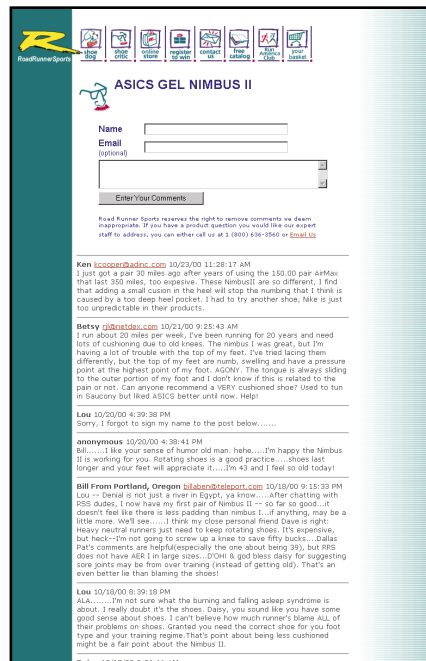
RoadRunnerSports

shoe dog | shoe critic | online store | register to win | contact us | free catalog | Run America Club | your basket

ASICS GEL NIMBUS II

Name

Email (optional)

Enter Your Comments

Road Runner Sports reserves the right to remove comments we deem inappropriate. If you have a product question you would like our expert staff to address, you can either call us at 1 (800) 636-3560 or Email Us

Ken kcooper@adinc.com 10/23/00 11:28:17 AM
I just got a pair 30 miles ago after years of using the 150.00 pair AirMax that last 350 miles, too expesive. These NimbusII are so different, I find that adding a small cusion in the heel will stop the numbing that I think is caused by a too deep heel pocket. I had to try another shoe, Nike is just too unpredictable in their products.

Betsy rjl@natdex.com 10/21/00 9:25:43 AM
I run about 20 miles per week, I've been running for 20 years and need lots of cushioning due to old knees. The nimbus I was great, but I'm having a lot of trouble with the top of my feet. I've tried lacing them differently, but the top of my feet are numb, swelling and have a pressure point at the highest point of my foot. AGONY. The tongue is always sliding to the outer portion of my foot and I don't know if this is related to the pain or not. Can anyone recommend a VERY cushioned shoe? Used to run in Saucony but liked ASICS better until now. Help!

Lou 10/20/00 4:39:38 PM
Sorry, I forgot to sign my name to the post below.......

anonymous 10/20/00 4:38:41 PM
Bill.......I like your sense of humor old man. hehe.....I'm happy the Nimbus II is working for you. Rotating shoes is a good practice....shoes last longer and your feet will appreciate it.....I'm 43 and I feel so old today!

Bill From Portland, Oregon billaben@teleport.com 10/18/00 9:15:33 PM
Lou -- Denial is not just a river in Egypt, ya know.....After chatting with RSS dudes, I now have my first pair of Nimbus II -- so far so good...it doesn't feel like there is less padding than nimbus I...if anything, may be a little more. We'll see......I think my close personal friend Dave is right: Heavy neutral runners just need to keep rotating shoes. It's expensive, but heck--I'm not going to screw up a knee to save fifty bucks....Dallas Pat's comments are helpful(especially the one about being 39), but RRS does not have AER I in large sizes...D'OH! & god bless daisy for suggesting sore joints may be from over training (instead of getting old). That's an even better lie than blaming the shoes!

Lou 10/18/00 8:39:18 PM
ALA........I'm not sure what the burning and falling asleep syndrome is about. I really doubt it's the shoes. Daisy, you sound like you have some good sense about shoes. I can't believe how much runner's blame ALL of their problems on shoes. Granted you need the correct shoe for you foot type and your training regime.That's point about being less cushioned might be a fair point about the Nimbus II.

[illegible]